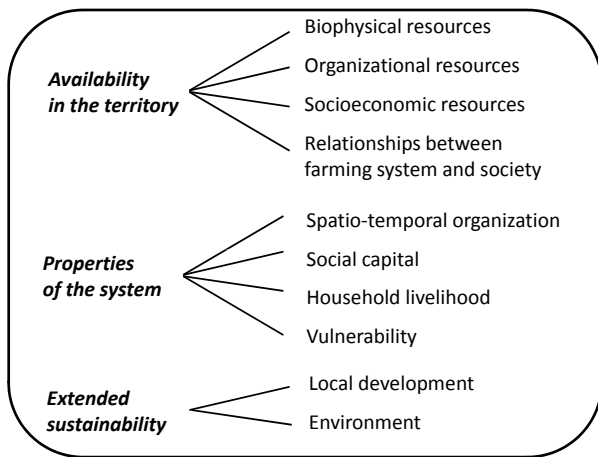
Availability in the territory

Biophysical resources

Organizational resources

Socioeconomic resources

Relationships between farming system and society

Properties of the system

Spatio-temporal organization

Social capital

Household livelihood

Vulnerability

Extended sustainability

Local development

Environment